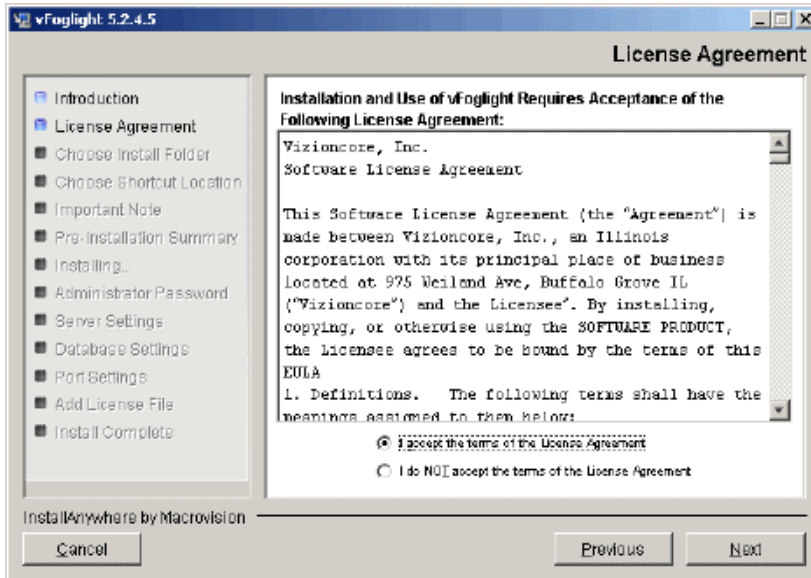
vFoglight 5.2.4.5

License Agreement

Introduction
License Agreement
Choose Install Folder
Choose Shortcut Location
Important Note
Pre-Installation Summary
Installing...
Administrator Password
Server Settings
Database Settings
Port Settings
Add License File
Install Complete

Installation and Use of vFoglight Requires Acceptance of the Following License Agreement:

Vizioncore, Inc.
Software License Agreement

This Software License Agreement (the "Agreement") is made between Vizioncore, Inc., an Illinois corporation with its principal place of business located at 975 Weiland Ave, Buffalo Grove IL ("Vizioncore") and the Licensee". By installing, copying, or otherwise using the SOFTWARE PRODUCT, the Licensee agrees to be bound by the terms of this EULA
1. Definitions. The following terms shall have the meanings assigned to them below:

I accept the terms of the License Agreement
I do NOT accept the terms of the License Agreement

InstallAnywhere by Macrovision

Cancel
Previous
Next